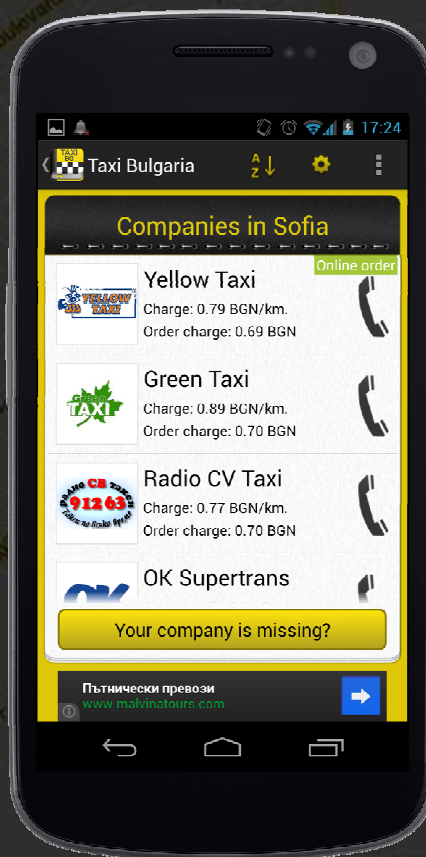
17:24

TAXI BG

Taxi Bulgaria

A
Z

Companies in Sofia

Online order

YELLOW TAXI

Yellow Taxi

Charge: 0.79 BGN/km.

Order charge: 0.69 BGN

Green TAXI

Green Taxi

Charge: 0.89 BGN/km.

Order charge: 0.70 BGN

РАДИО СВ ТАКСИ 91263

Radio CV Taxi

Charge: 0.77 BGN/km.

Order charge: 0.70 BGN

OK

OK Supertrans

Your company is missing?

Пътнически превози

www.malvinatours.com